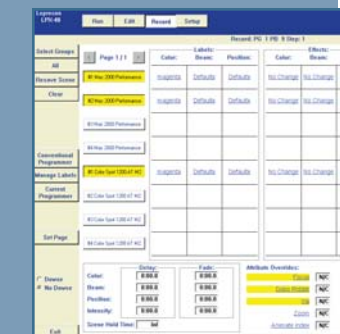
Leprecon LPK-48

Run | Edit | Record | Setup

Record: PG 1 PB 9 Step 1

Select Groups

All

Resave Scene

Clear

Page 1 / 1

#1 Mac 2000 Performance
#2 Mac 2000 Performance
#3 Mac 2000 Performance
#4 Mac 2000 Performance
#1 Color Spot 1200 AT HC
#2 Color Spot 1200 AT HC
#3 Color Spot 1200 AT HC
#4 Color Spot 1200 AT HC

Labels:
Color: | Beam: | Position:
Magenta | Defaults | Defaults
Magenta | Defaults | Defaults

Effects:
Color: | Beam:
No Change | No Change
No Change | No Change
No Change | No Change

Conventional Programmer

Manage Labels

Current Programmer

Set Page

Devices
No Device

Exit

Delay:
Color: 0:00.0
Beam: 0:00.0
Position: 0:00.0
Intensity: 0:00.0

Fade:
0:00.0
0:00.0
0:00.0
0:00.0

Scene Hold Time: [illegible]

Attribute Overrides:
Focus N/C
Gobo Rotate N/C
Iris N/C
Zoom N/C
Animate index N/C